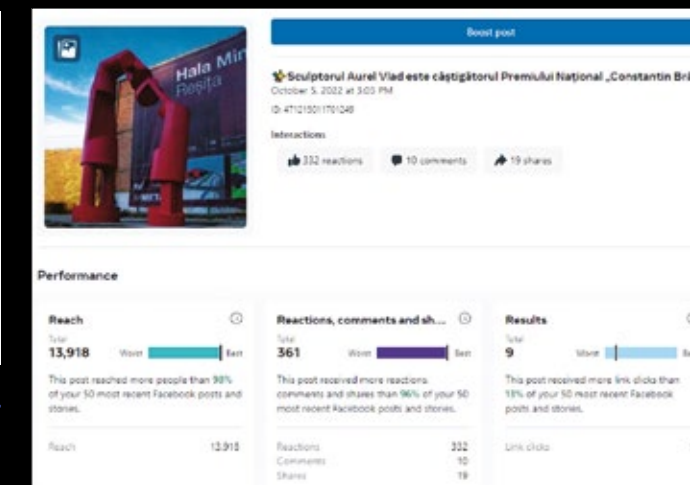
Hala Mi
Reșita

Boost post

Sculptorul Aurel Vlad este câștigătorul Premiului Național „Constantin Bri
October 5, 2022 at 3:03 PM
ID: 471215011701249

Interactions

332 reactions
10 comments
19 shares

Performance

Reach
Total
13,918
Worst
Best
This post reached more people than 98% of your 50 most recent Facebook posts and stories.
Reach 13,918

Reactions, comments and sh...
Total
361
Worst
Best
This post received more reactions, comments and shares than 96% of your 50 most recent Facebook posts and stories.
Reactions 332
Comments 10
Shares 19

Results
Total
9
Worst
B
This post received more link clicks than 13% of your 50 most recent Facebook posts and stories.
Link clicks